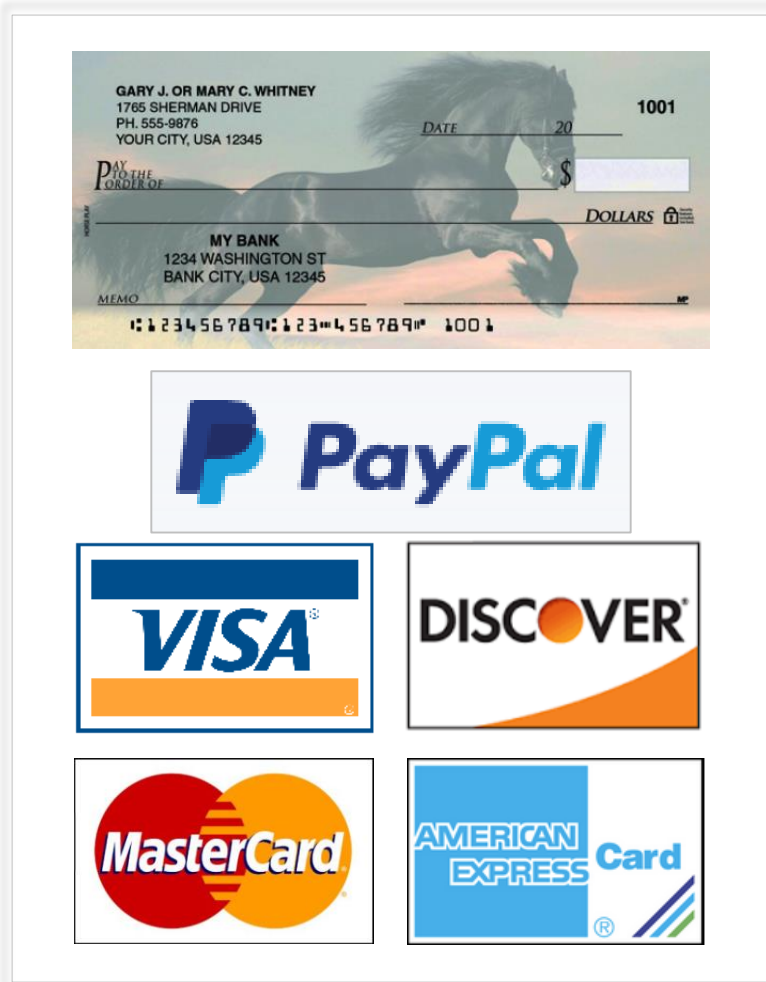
GARY J. OR MARY C. WHITNEY
1765 SHERMAN DRIVE
PH. 555-9876
YOUR CITY, USA 12345

1001

DATE 20

PAY TO THE ORDER OF $

DOLLARS

MY BANK
1234 WASHINGTON ST
BANK CITY, USA 12345

MEMO

⑆123456789⑆123⑈456789⑈ 1001

PayPal

VISA

DISCOVER

MasterCard

AMERICAN EXPRESS Card